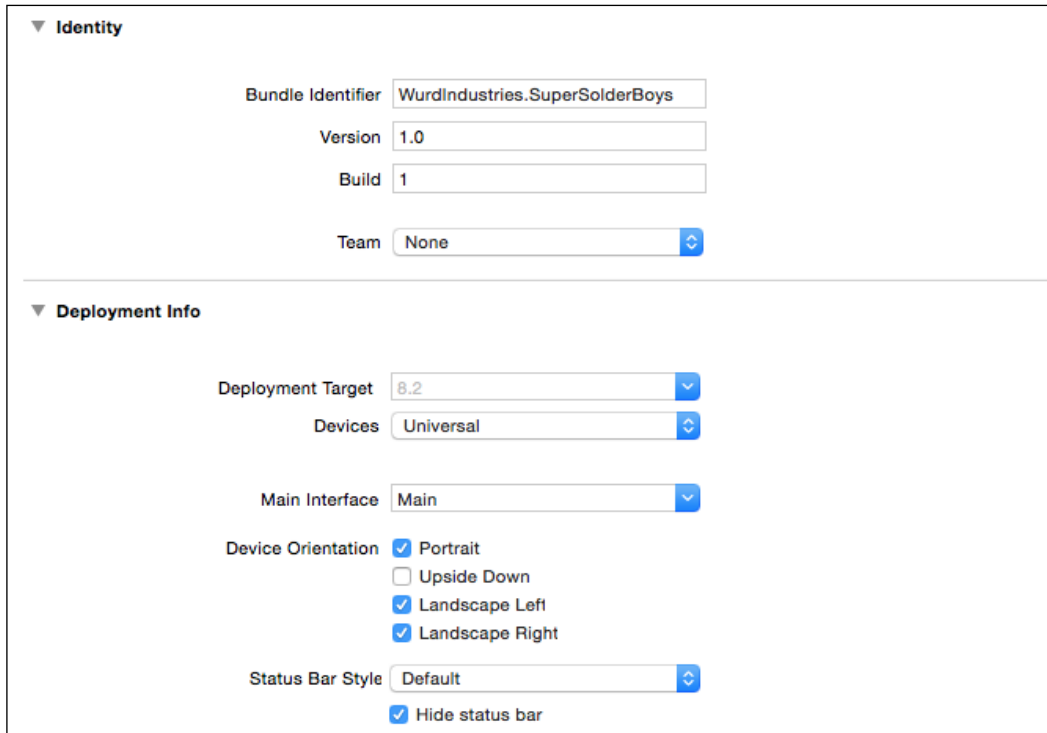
Identity

Bundle Identifier WurdIndustries.SuperSolderBoys

Version 1.0

Build 1

Team None

Deployment Info

Deployment Target 8.2

Devices Universal

Main Interface Main

Device Orientation Portrait

Upside Down

Landscape Left

Landscape Right

Status Bar Style Default

Hide status bar